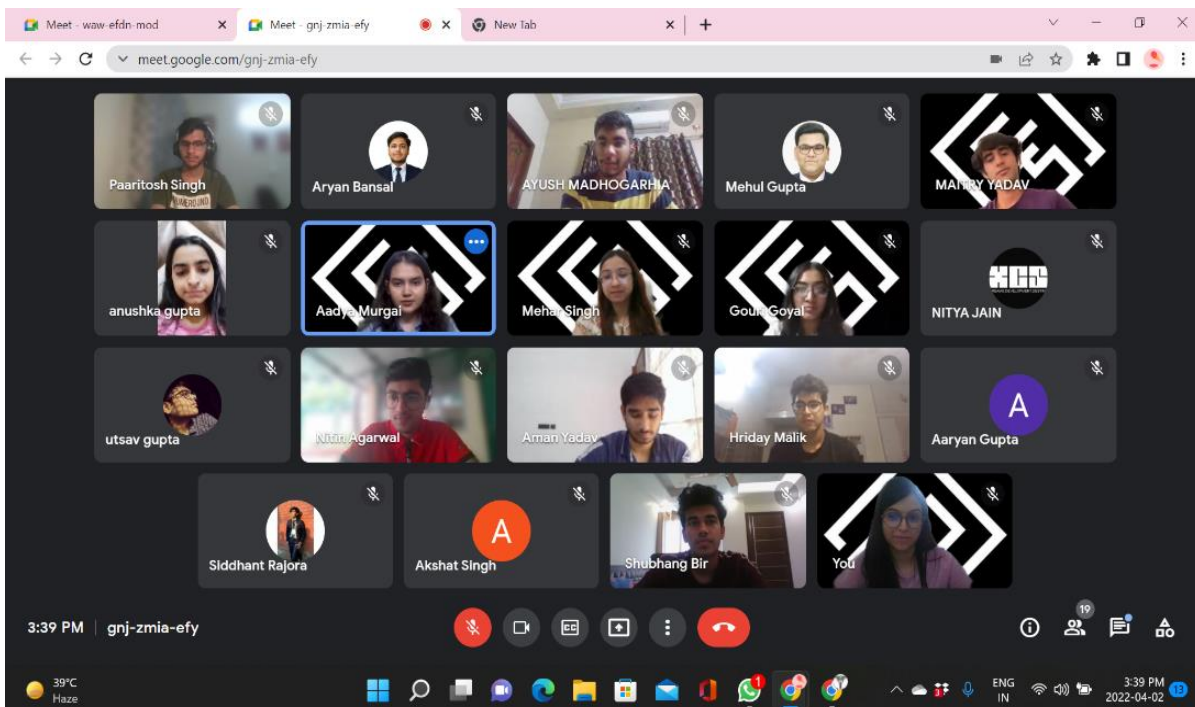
Meet - waw-efdn-mod
Meet - gnj-zmia-efy
New Tab
meet.google.com/gnj-zmia-efy

Paaritosh Singh
Aryan Bansal
AYUSH MADHOGARHIA
Mehul Gupta
MANNY YADAV
anushka gupta
Aadya Murgai
Mehar Singh
Gouri Goyal
NITYA JAIN
utsav gupta
Nitin Agarwal
Aman Yadav
Hriday Malik
A
Aaryan Gupta
Siddhant Rajora
A
Akshat Singh
Shubhang Bir
You

3:39 PM | gnj-zmia-efy
19

39°C
Haze
ENG
IN
3:39 PM
2022-04-02